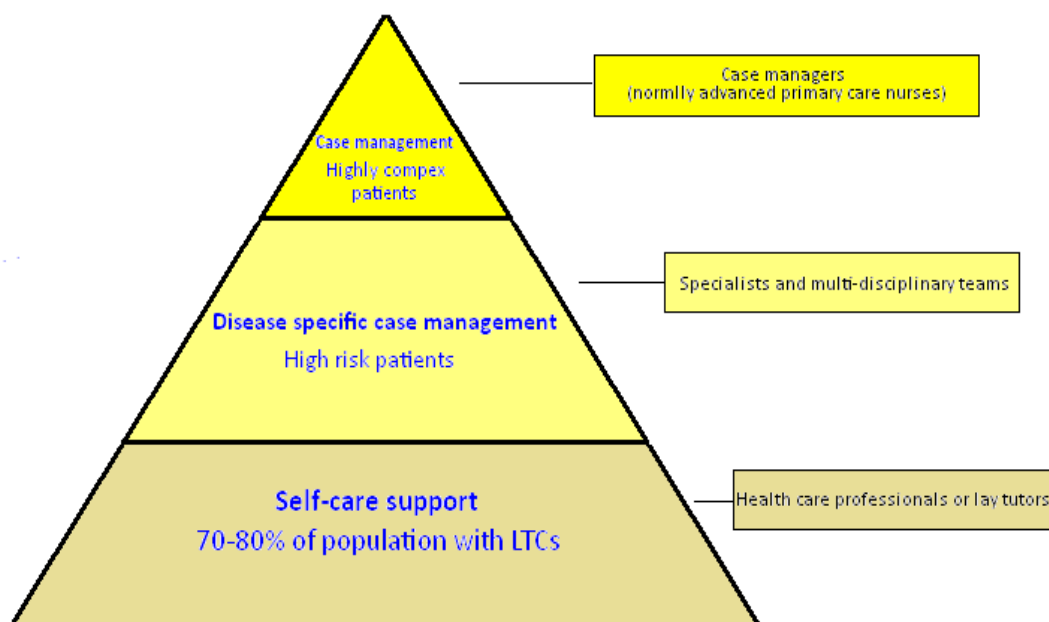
Case management
Highly compex
patients

Case managers
(normlly advanced primary care nurses)

Disease specific case management
High risk patients

Specialists and multi-disciplinary teams

Self-care support
70-80% of population with LTCs

Health care professionals or lay tutors